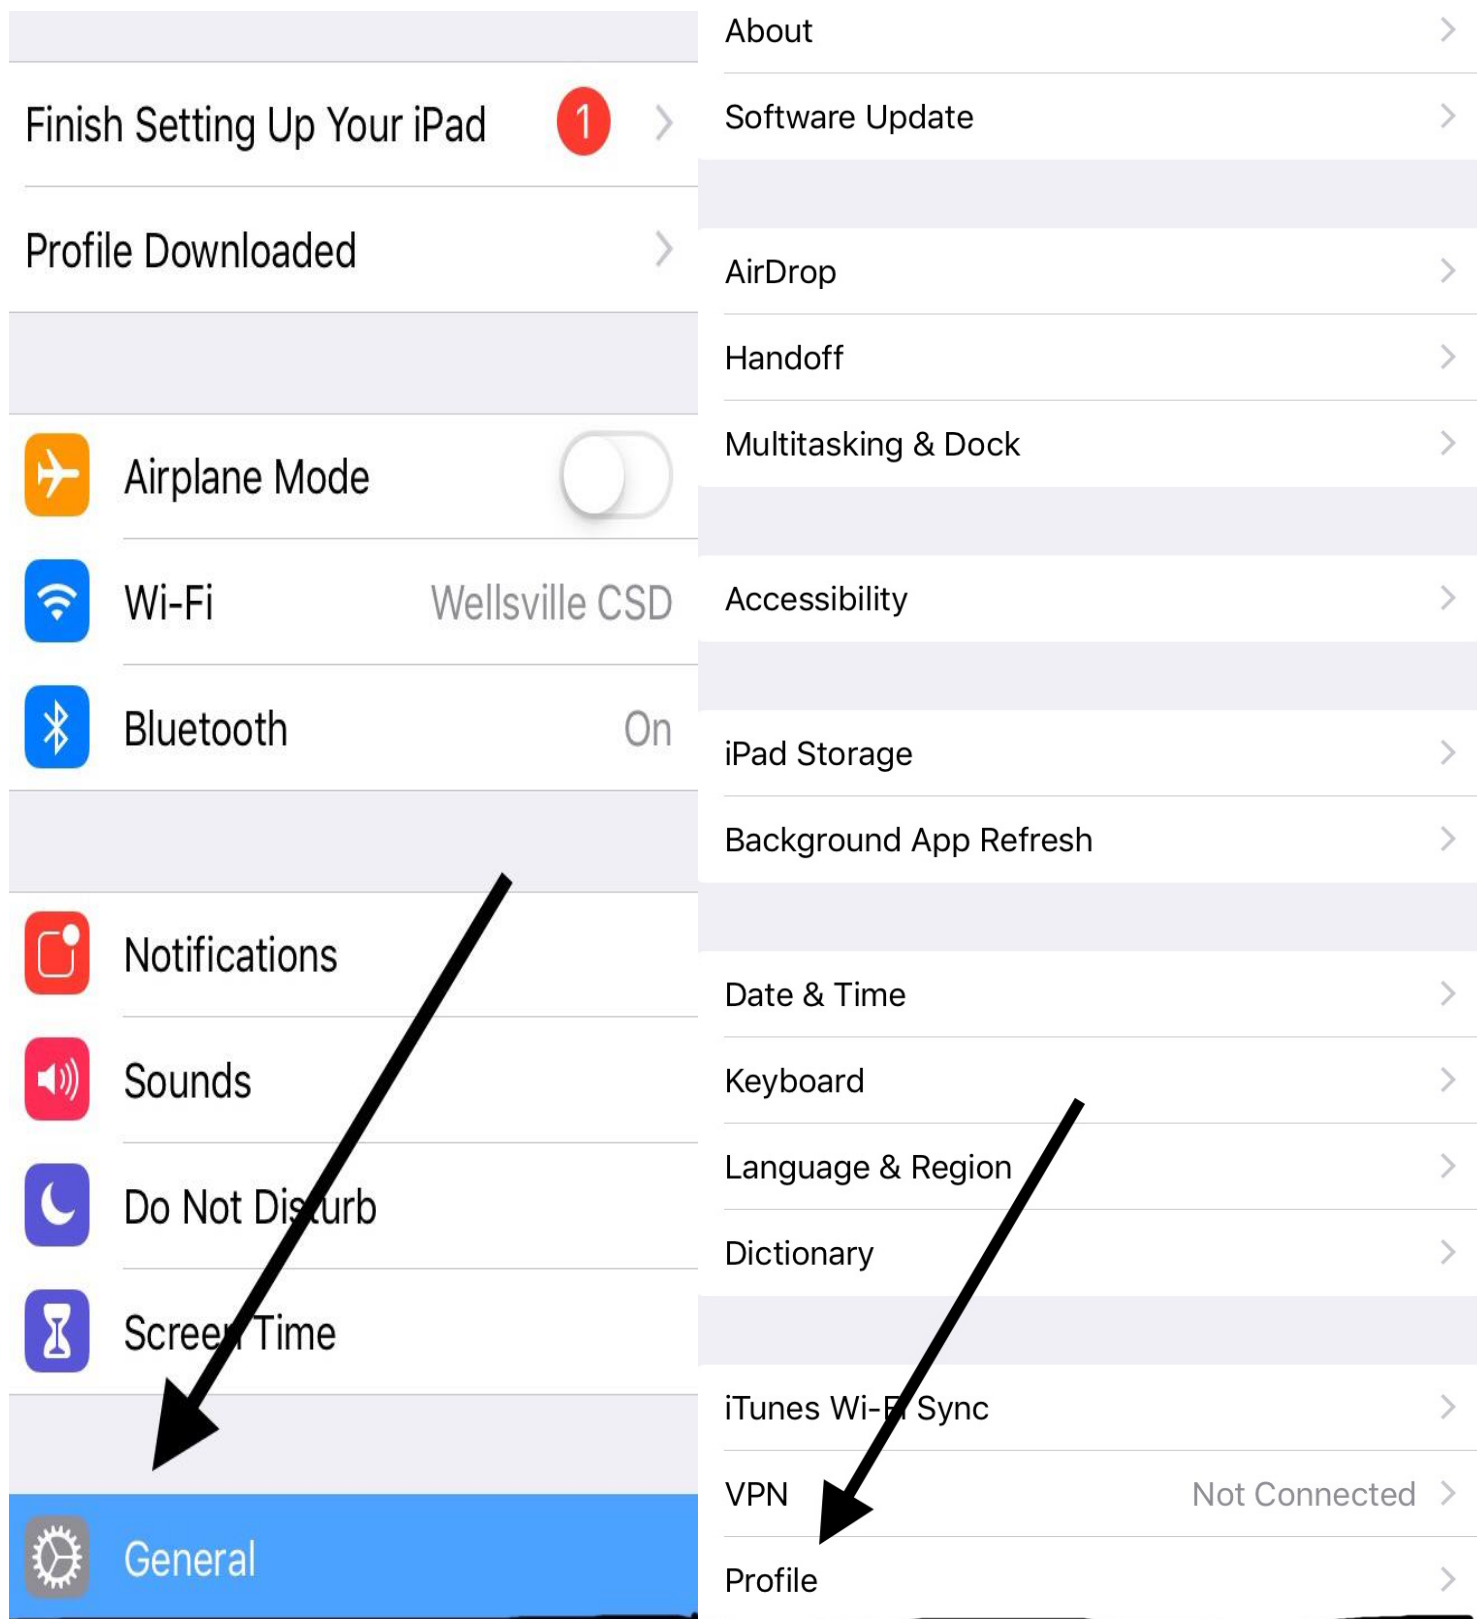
Finish Setting Up Your iPad 1

Profile Downloaded

Airplane Mode

Wi-Fi Wellsville CSD

Bluetooth On

Notifications

Sounds

Do Not Disturb

Screen Time

General

About

Software Update

AirDrop

Handoff

Multitasking & Dock

Accessibility

iPad Storage

Background App Refresh

Date & Time

Keyboard

Language & Region

Dictionary

iTunes Wi-Fi Sync

VPN Not Connected

Profile